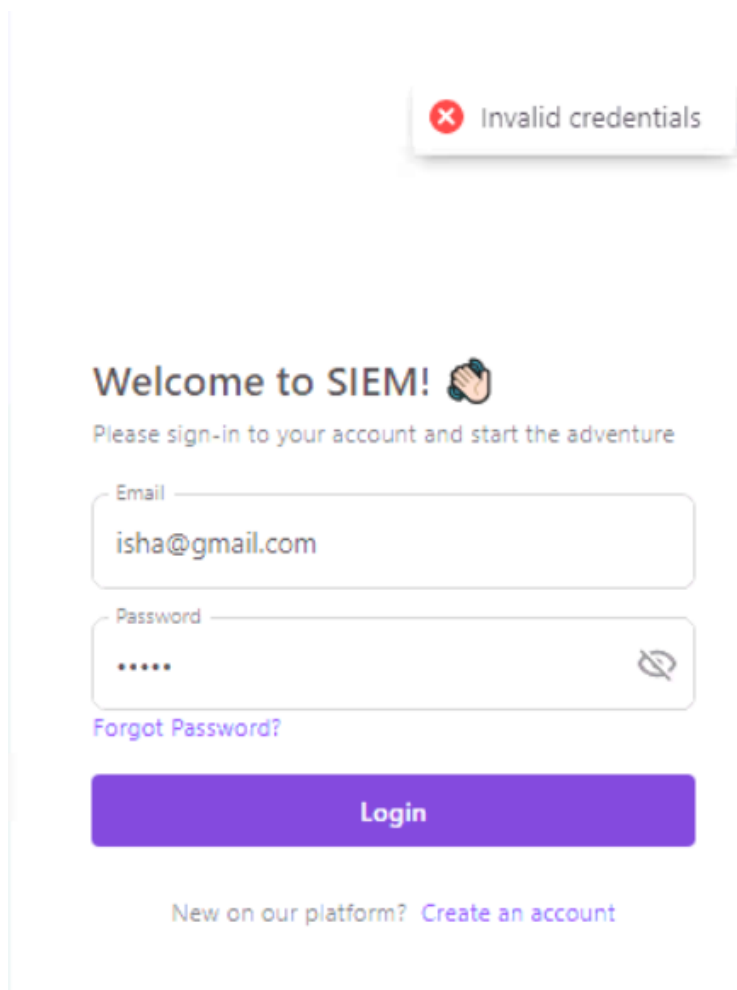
Invalid credentials

Welcome to SIEM! 👋

Please sign-in to your account and start the adventure

Email

isha@gmail.com

Password

•••••

Forgot Password?

Login

New on our platform? Create an account